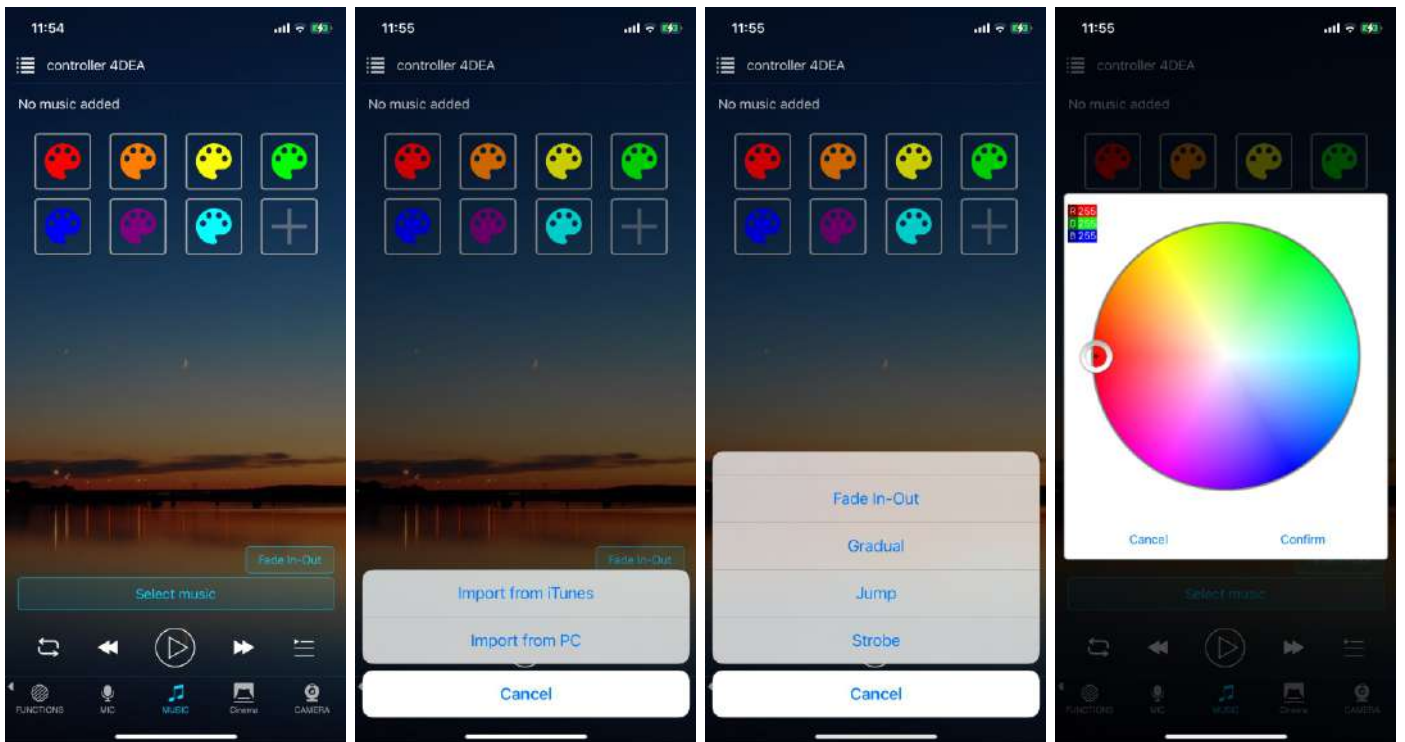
11:54

controller 4DEA

No music added

Fade In-Out

Select music

FUNCTIONS MIC MUSIC Cinema CAMERA

11:55

controller 4DEA

No music added

Fade In-Out

Import from iTunes

Import from PC

Cancel

11:55

controller 4DEA

No music added

Fade In-Out

Gradual

Jump

Strobe

Cancel

11:55

controller 4DEA

No music added

R 255
G 255
B 255

Cancel

Confirm

Select music

FUNCTIONS MIC MUSIC Cinema CAMERA